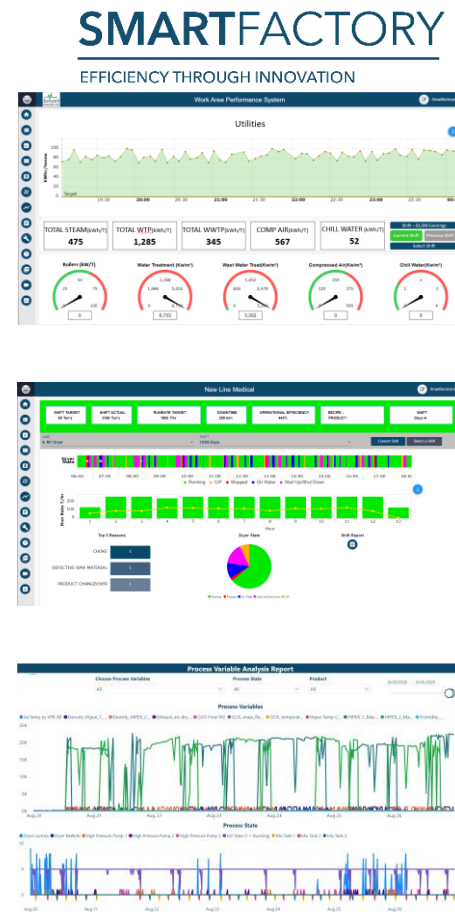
SMARTFACTORY

EFFICIENCY THROUGH INNOVATION

Work Area Performance System

Utilities

| TOTAL STEAM(kWh/T) | TOTAL WTP(kWh/T) | TOTAL WWTP(kWh/T) | COMP AIR(kWh/T) | CHILL WATER (kWh/T) |
|---|---|---|---|---|
| 475 | 1,285 | 345 | 567 | 52 |

Current Shift

Previous Shift

Select Shift

Boilers (kW/T)

Water Treatment (Kw/m³)

Wast Water Treat(Kw/m³)

Compressed Air(Kw/m³)

Chill Water(Kw/m³)

0

8,750

3,302

0

0

New Line Medical

SHIFT TARGET

SHIFT ACTUAL

RUNRATE TARGET

DOWNTIME

OPERATIONAL EFFICIENCY

RECIPE : PRODUCT

SHIFT

Current Shift

Select a Shift

Running

Stopped

Top 3 Reasons

CHOKE

DEFECTIVE RAW MATERIAL

PRODUCT CHANGEOVER

Dryer State

Shift Report

Process Variable Analysis Report

Choose Process Variables

Process State

Product

All

All

All

Process Variables

Aug 20

Aug 21

Aug 22

Aug 23

Aug 24

Aug 25

Aug 26

Process State

Aug 20

Aug 21

Aug 22

Aug 23

Aug 24

Aug 25

Aug 26